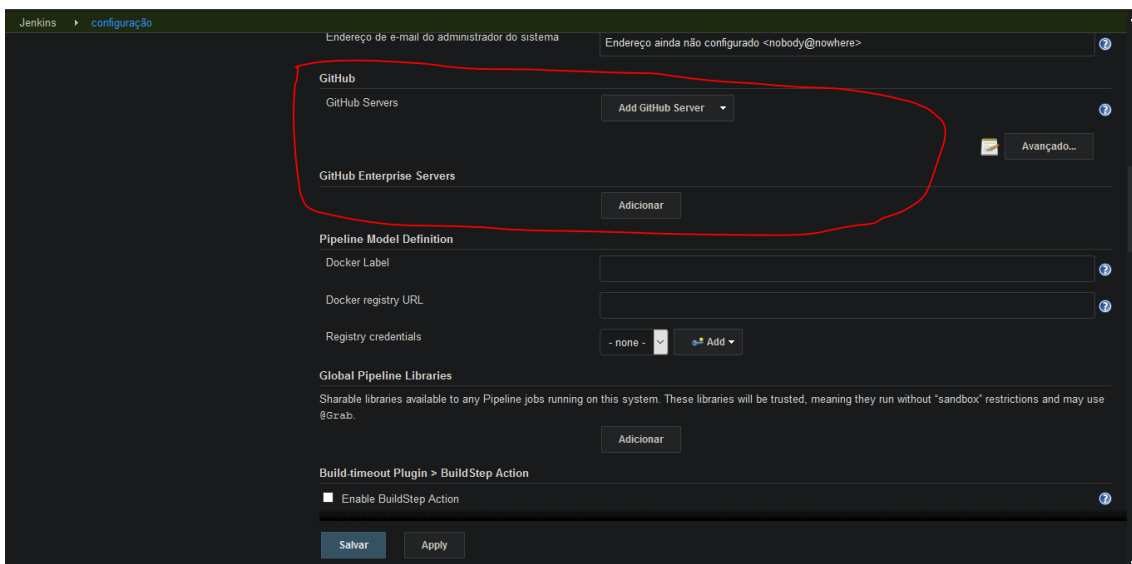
Jenkins ▸ configuração

Endereço de e-mail do administrador do sistema
Endereço ainda não configurado <nobody@nowhere>

GitHub
GitHub Servers
Add GitHub Server
Avançado...

GitHub Enterprise Servers
Adicionar

Pipeline Model Definition
Docker Label
Docker registry URL
Registry credentials
- none -
Add

Global Pipeline Libraries
Sharable libraries available to any Pipeline jobs running on this system. These libraries will be trusted, meaning they run without "sandbox" restrictions and may use @Grab.
Adicionar

Build-timeout Plugin > BuildStep Action
Enable BuildStep Action

Salvar
Apply